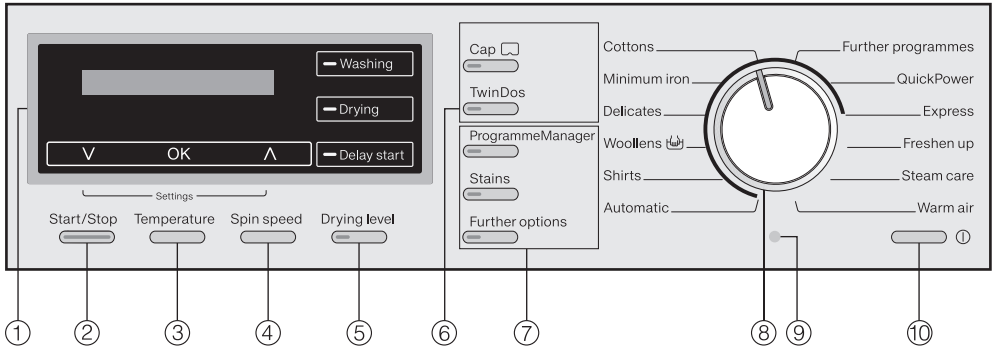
Washing

Drying

V OK Λ

Delay start

Settings

Start/Stop Temperature Spin speed Drying level

Cap

TwinDos

ProgrammeManager

Stains

Further options

Cottons

Minimum iron

Delicates

Woollens

Shirts

Automatic

Further programmes

QuickPower

Express

Freshen up

Steam care

Warm air

①

②

③

④

⑤

⑥

⑦

⑧

⑨

⑩